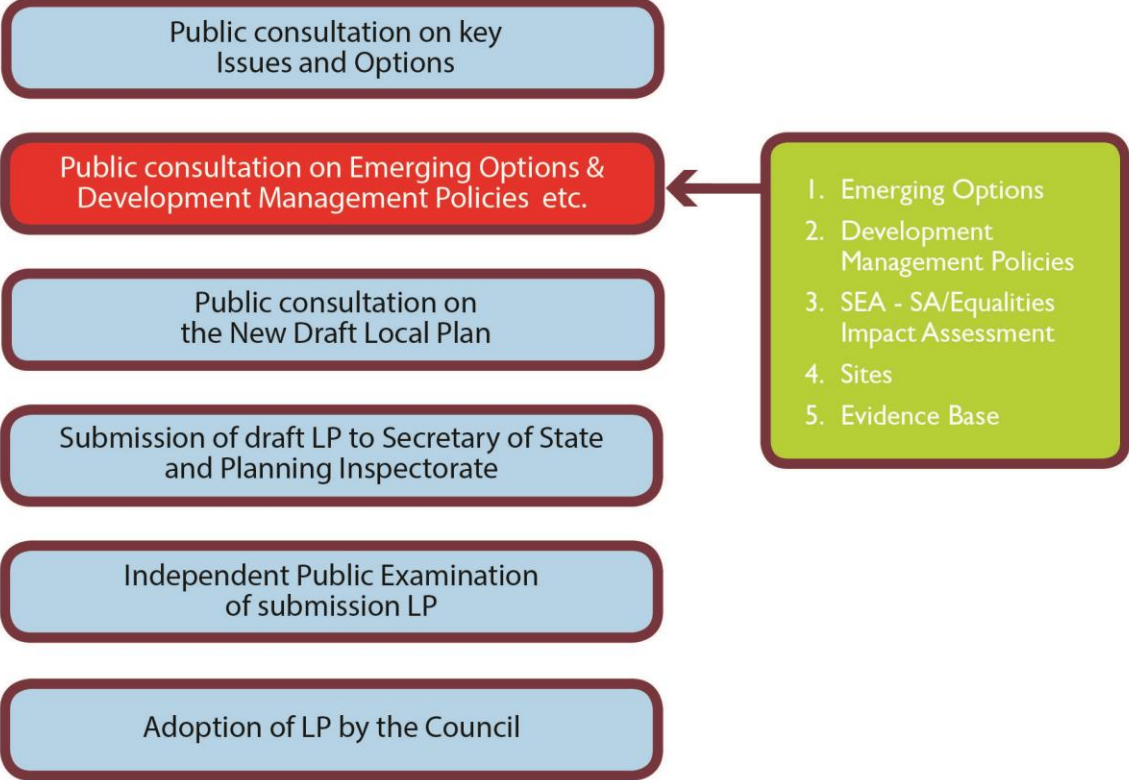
Public consultation on key Issues and Options

Public consultation on Emerging Options & Development Management Policies etc.

1. Emerging Options
2. Development Management Policies
3. SEA - SA/Equalities Impact Assessment
4. Sites
5. Evidence Base

Public consultation on the New Draft Local Plan

Submission of draft LP to Secretary of State and Planning Inspectorate

Independent Public Examination of submission LP

Adoption of LP by the Council